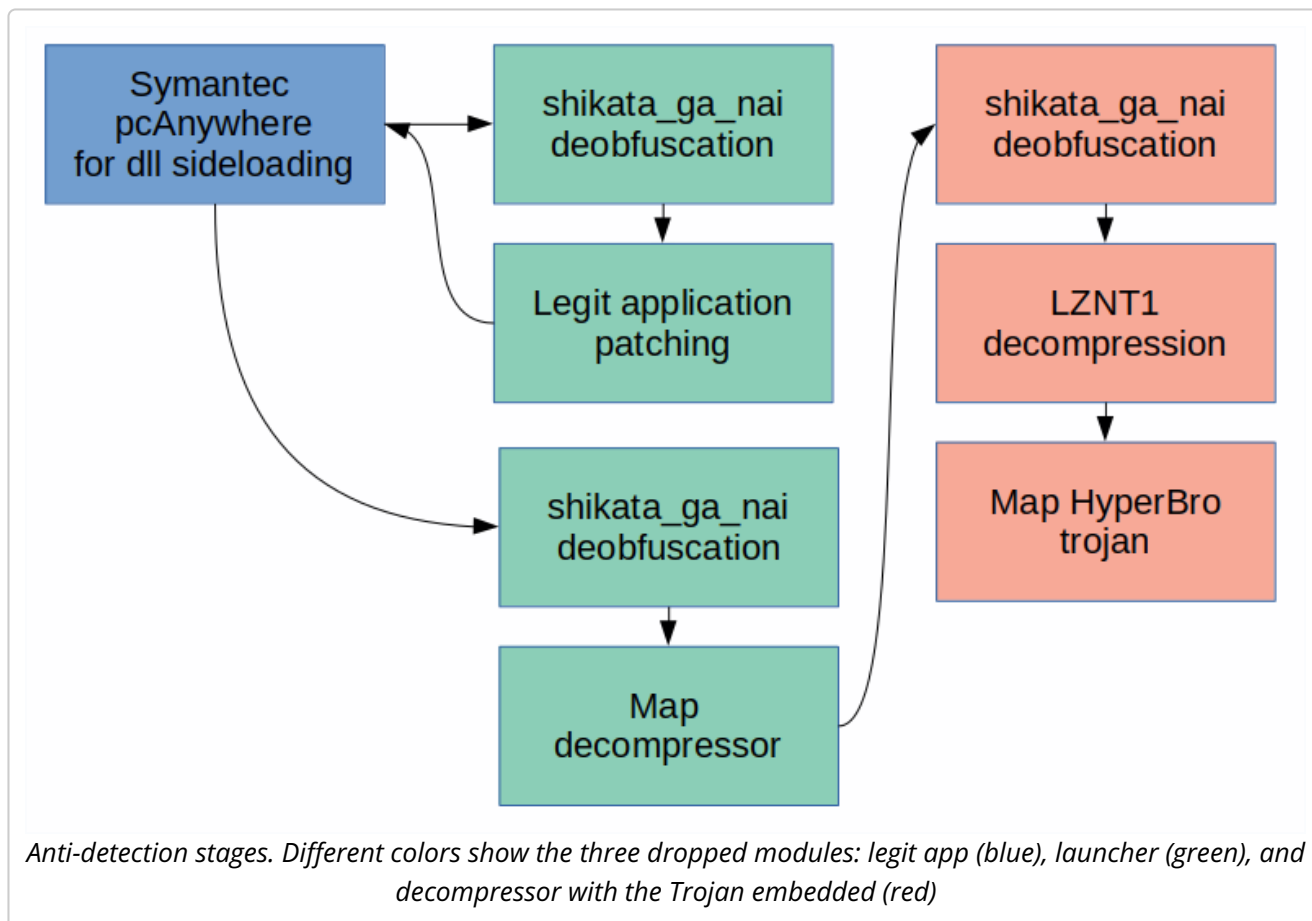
Symantec pcAnywhere for dll sideloading

shikata_ga_nai deobfuscation

Legit application patching

shikata_ga_nai deobfuscation

Map decompressor

shikata_ga_nai deobfuscation

LZNT1 decompression

Map HyperBro trojan

*Anti-detection stages. Different colors show the three dropped modules: legit app (blue), launcher (green), and decompressor with the Trojan embedded (red)*